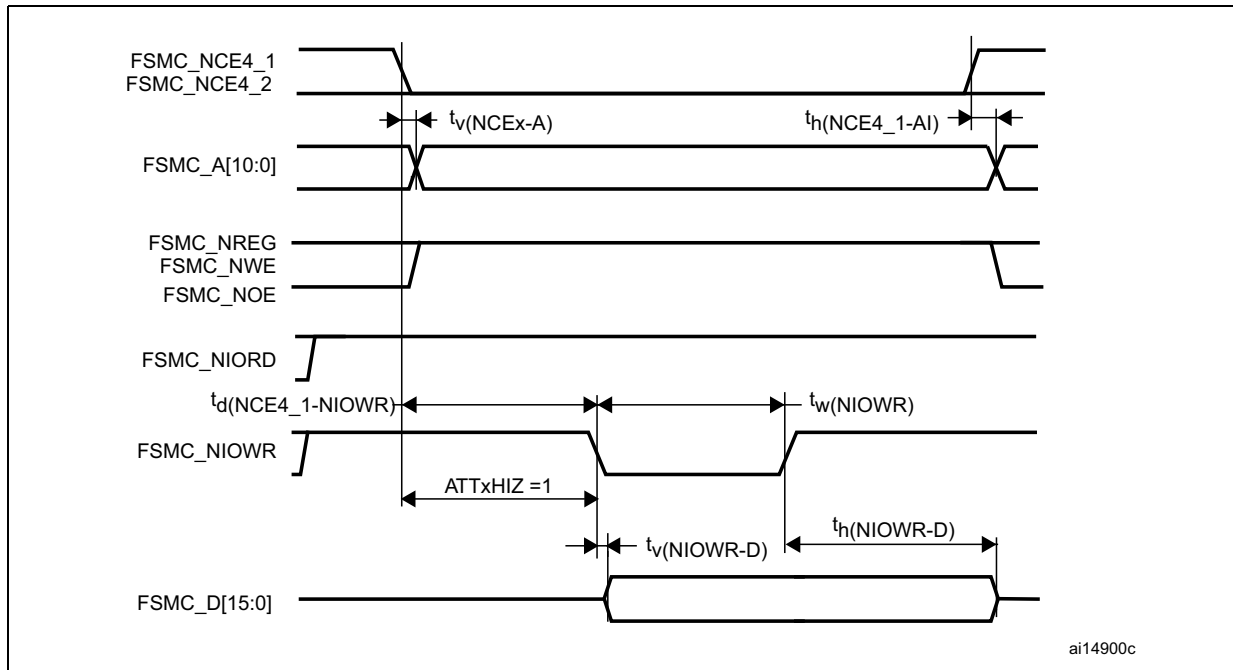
FSMC_NCE4_1
FSMC_NCE4_2

$t_{v(NCEx-A)}$

$t_{h(NCE4\_1-AI)}$

FSMC_A[10:0]

FSMC_NREG
FSMC_NWE
FSMC_NOE

FSMC_NIORD

$t_{d(NCE4\_1-NIOWR)}$

$t_{w(NIOWR)}$

FSMC_NIOWR

ATTxHIZ =1

$t_{v(NIOWR-D)}$

$t_{h(NIOWR-D)}$

FSMC_D[15:0]

ai14900c